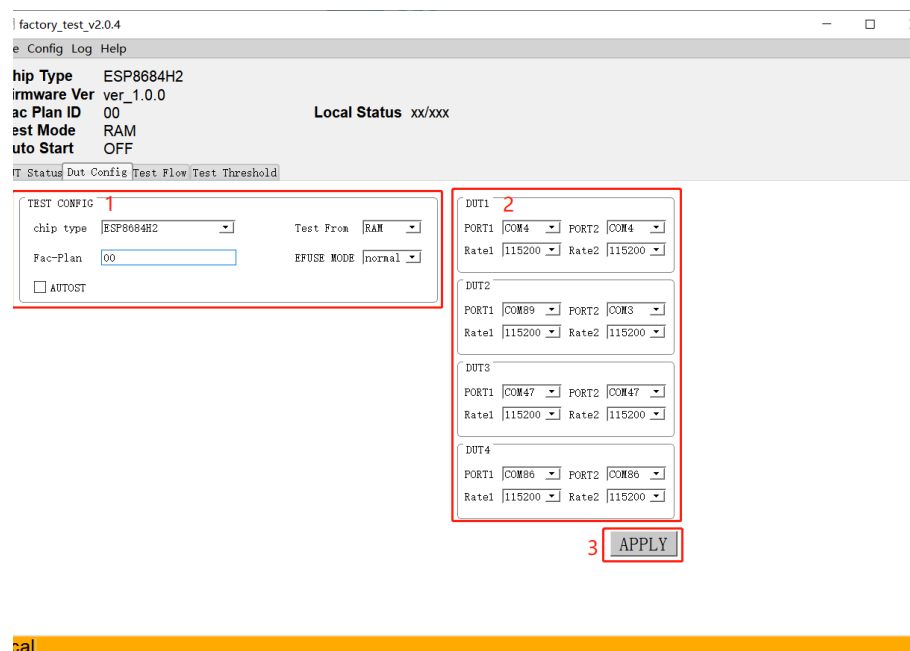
factory_test_v2.0.4

e Config Log Help

hip Type ESP8684H2
irmware Ver ver_1.0.0
ac Plan ID 00
est Mode RAM
uto Start OFF

Local Status xx/xxx

T Status | Dut Config | Test Flow | Test Threshold

TEST CONFIG 1
chip type ESP8684H2
Test From RAM
Fac-Plan 00
EFUSE MODE normal
AUTOST

DUT1 2
PORT1 COM4 PORT2 COM4
Rate1 115200 Rate2 115200

DUT2
PORT1 COM89 PORT2 COM3
Rate1 115200 Rate2 115200

DUT3
PORT1 COM47 PORT2 COM47
Rate1 115200 Rate2 115200

DUT4
PORT1 COM86 PORT2 COM86
Rate1 115200 Rate2 115200

3 APPLY

cal